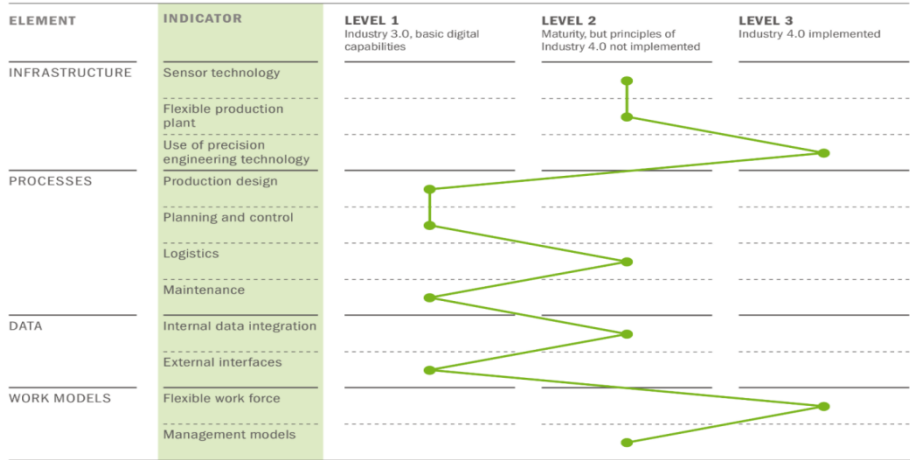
| ELEMENT | INDICATOR | LEVEL 1 Industry 3.0, basic digital capabilities | LEVEL 2 Maturity, but principles of Industry 4.0 not implemented | LEVEL 3 Industry 4.0 implemented |
|---|---|---|---|---|
| INFRASTRUCTURE | Sensor technology | | | |
| | Flexible production plant | | | |
| | Use of precision engineering technology | | | |
| PROCESSES | Production design | | | |
| | Planning and control | | | |
| | Logistics | | | |
| | Maintenance | | | |
| DATA | Internal data integration | | | |
| | External interfaces | | | |
| WORK MODELS | Flexible work force | | | |
| | Management models | | | |